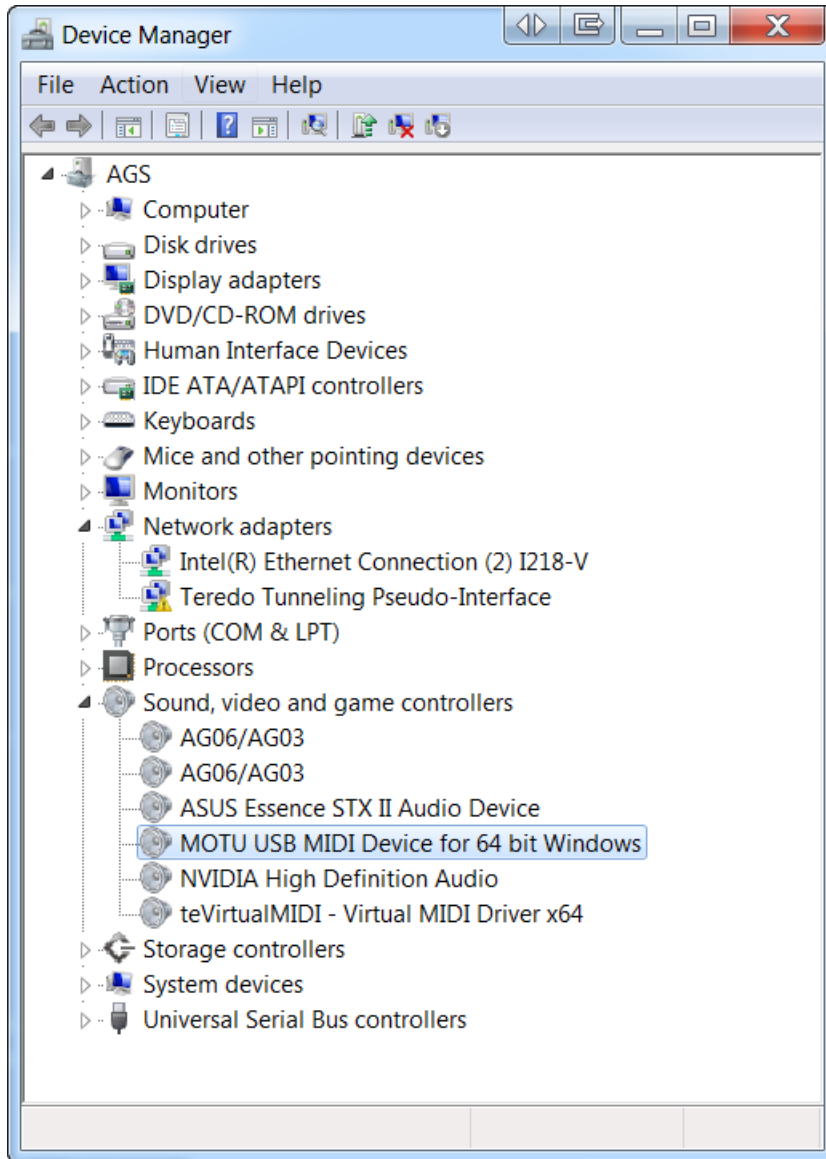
Device Manager

File Action View Help

AGS
Computer
Disk drives
Display adapters
DVD/CD-ROM drives
Human Interface Devices
IDE ATA/ATAPI controllers
Keyboards
Mice and other pointing devices
Monitors
Network adapters
Intel(R) Ethernet Connection (2) I218-V
Teredo Tunneling Pseudo-Interface
Ports (COM & LPT)
Processors
Sound, video and game controllers
AG06/AG03
AG06/AG03
ASUS Essence STX II Audio Device
MOTU USB MIDI Device for 64 bit Windows
NVIDIA High Definition Audio
teVirtualMIDI - Virtual MIDI Driver x64
Storage controllers
System devices
Universal Serial Bus controllers